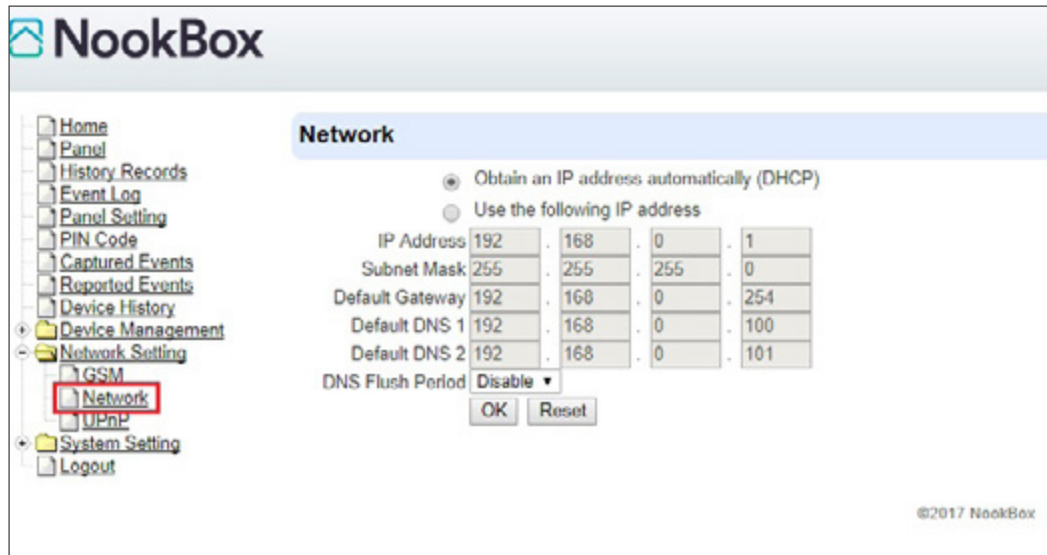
NookBox

Home
Panel
History Records
Event Log
Panel Setting
PIN Code
Captured Events
Reported Events
Device History
Device Management
Network Setting
GSM
Network
UPnP
System Setting
Logout

Network

Obtain an IP address automatically (DHCP)
Use the following IP address

| | | | | |
|---|---|---|---|---|
| IP Address | 192 | 168 | 0 | 1 |
| Subnet Mask | 255 | 255 | 255 | 0 |
| Default Gateway | 192 | 168 | 0 | 254 |
| Default DNS 1 | 192 | 168 | 0 | 100 |
| Default DNS 2 | 192 | 168 | 0 | 101 |

DNS Flush Period Disable

OK Reset

©2017 NookBox